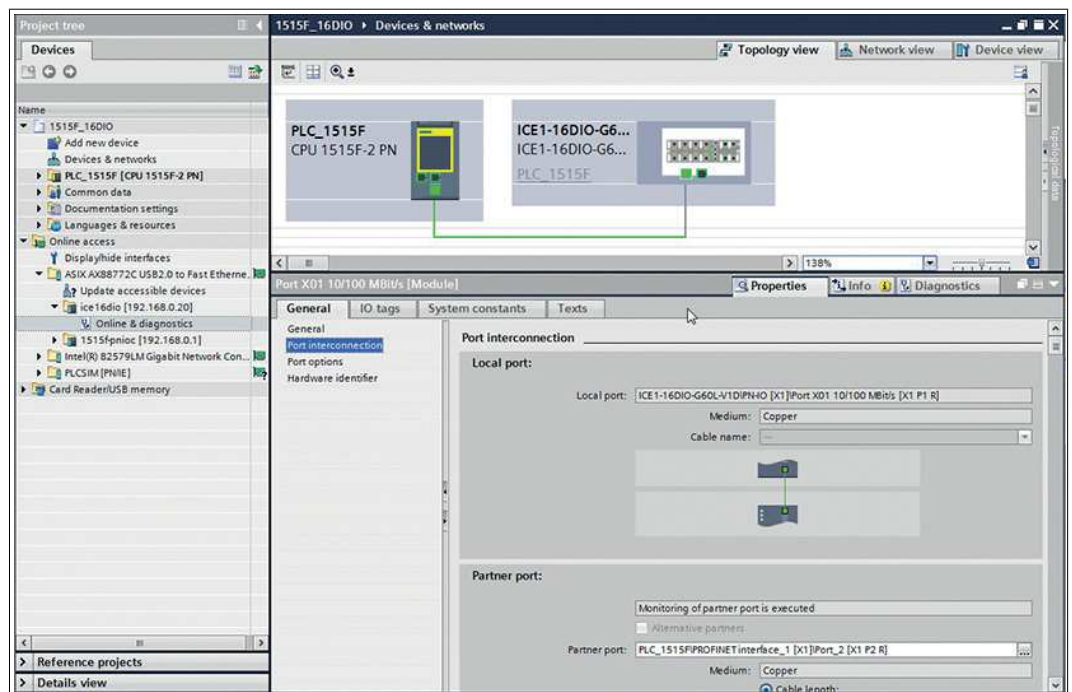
Project tree

Devices

Name

1515F_16DIO
Add new device
Devices & networks
PLC_1515F [CPU 1515F-2 PN]
Common data
Documentation settings
Languages & resources
Online access
Display/hide interfaces
ASIX AX88772C USB2.0 to Fast Etherne...
Update accessible devices
ice16dio [192.168.0.20]
Online & diagnostics
1515fpnioc [192.168.0.1]
Intel(R) 82579LM Gigabit Network Con...
PLCSIM [PN/IE]
Card Reader/USB memory

Reference projects
Details view

1515F_16DIO ▸ Devices & networks

Topology view | Network view | Device view

PLC_1515F
CPU 1515F-2 PN

ICE1-16DIO-G6...
ICE1-16DIO-G6...
PLC_1515F

138%

Topological data

Port X01 10/100 MBit/s [Module]

Properties | Info | Diagnostics

General | IO tags | System constants | Texts

General
Port interconnection
Port options
Hardware identifier

Port interconnection

Local port:

Local port: ICE1-16DIO-G60L-V1D\PN-IO [X1]\Port X01 10/100 MBit/s [X1 P1 R]
Medium: Copper
Cable name: ---

Partner port:

Monitoring of partner port is executed
Alternative partners
Partner port: PLC_1515F\PROFINET interface_1 [X1]\Port_2 [X1 P2 R]
Medium: Copper
Cable length: